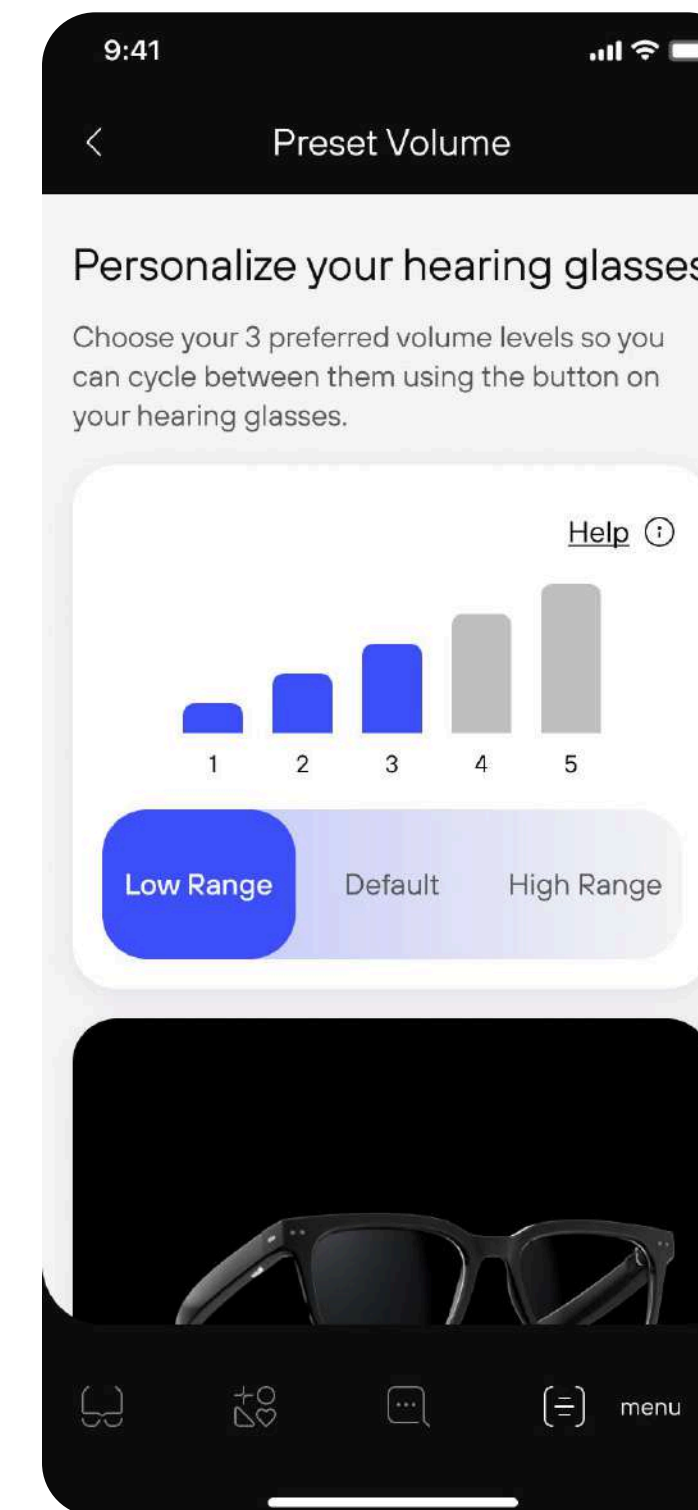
9:41

Preset Volume

Personalize your hearing glasses

Choose your 3 preferred volume levels so you can cycle between them using the button on your hearing glasses.

Help

1 2 3 4 5

Low Range Default High Range

menu